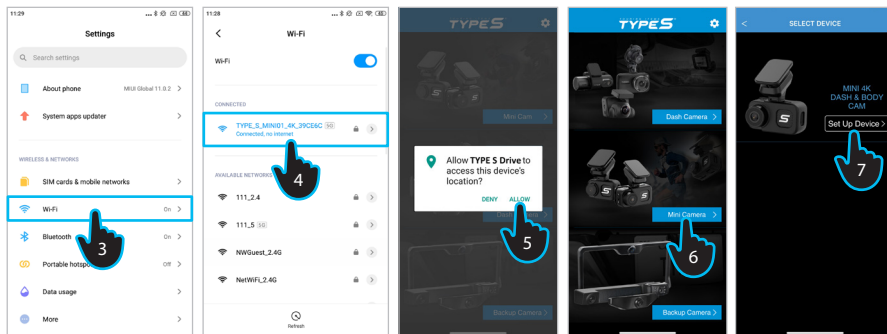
11:29

Settings

Search settings

About phone MIUI Global 11.0.2 >

System apps updater >

WIRELESS & NETWORKS

SIM cards & mobile networks >

Wi-Fi On >

Bluetooth On >

Portable hotspo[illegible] Off >

Data usage >

More >

3

11:28

Wi-Fi

Wi-Fi

CONNECTED

TYPE_S_MINI01_4K_39CE6C 5G
Connected, no internet

AVAILABLE NETWORKS

111_2.4

111_5 5G

NWGuest_2.4G

NetWiFi_2.4G

Refresh

4

TYPE S

Mini Cam

Allow TYPE S Drive to access this device's location?

DENY ALLOW

Backup Camera

5

TYPE S

Dash Camera >

Mini Camera >

Backup Camera >

6

< SELECT DEVICE

MINI 4K DASH & BODY CAM

Set Up Device >

7